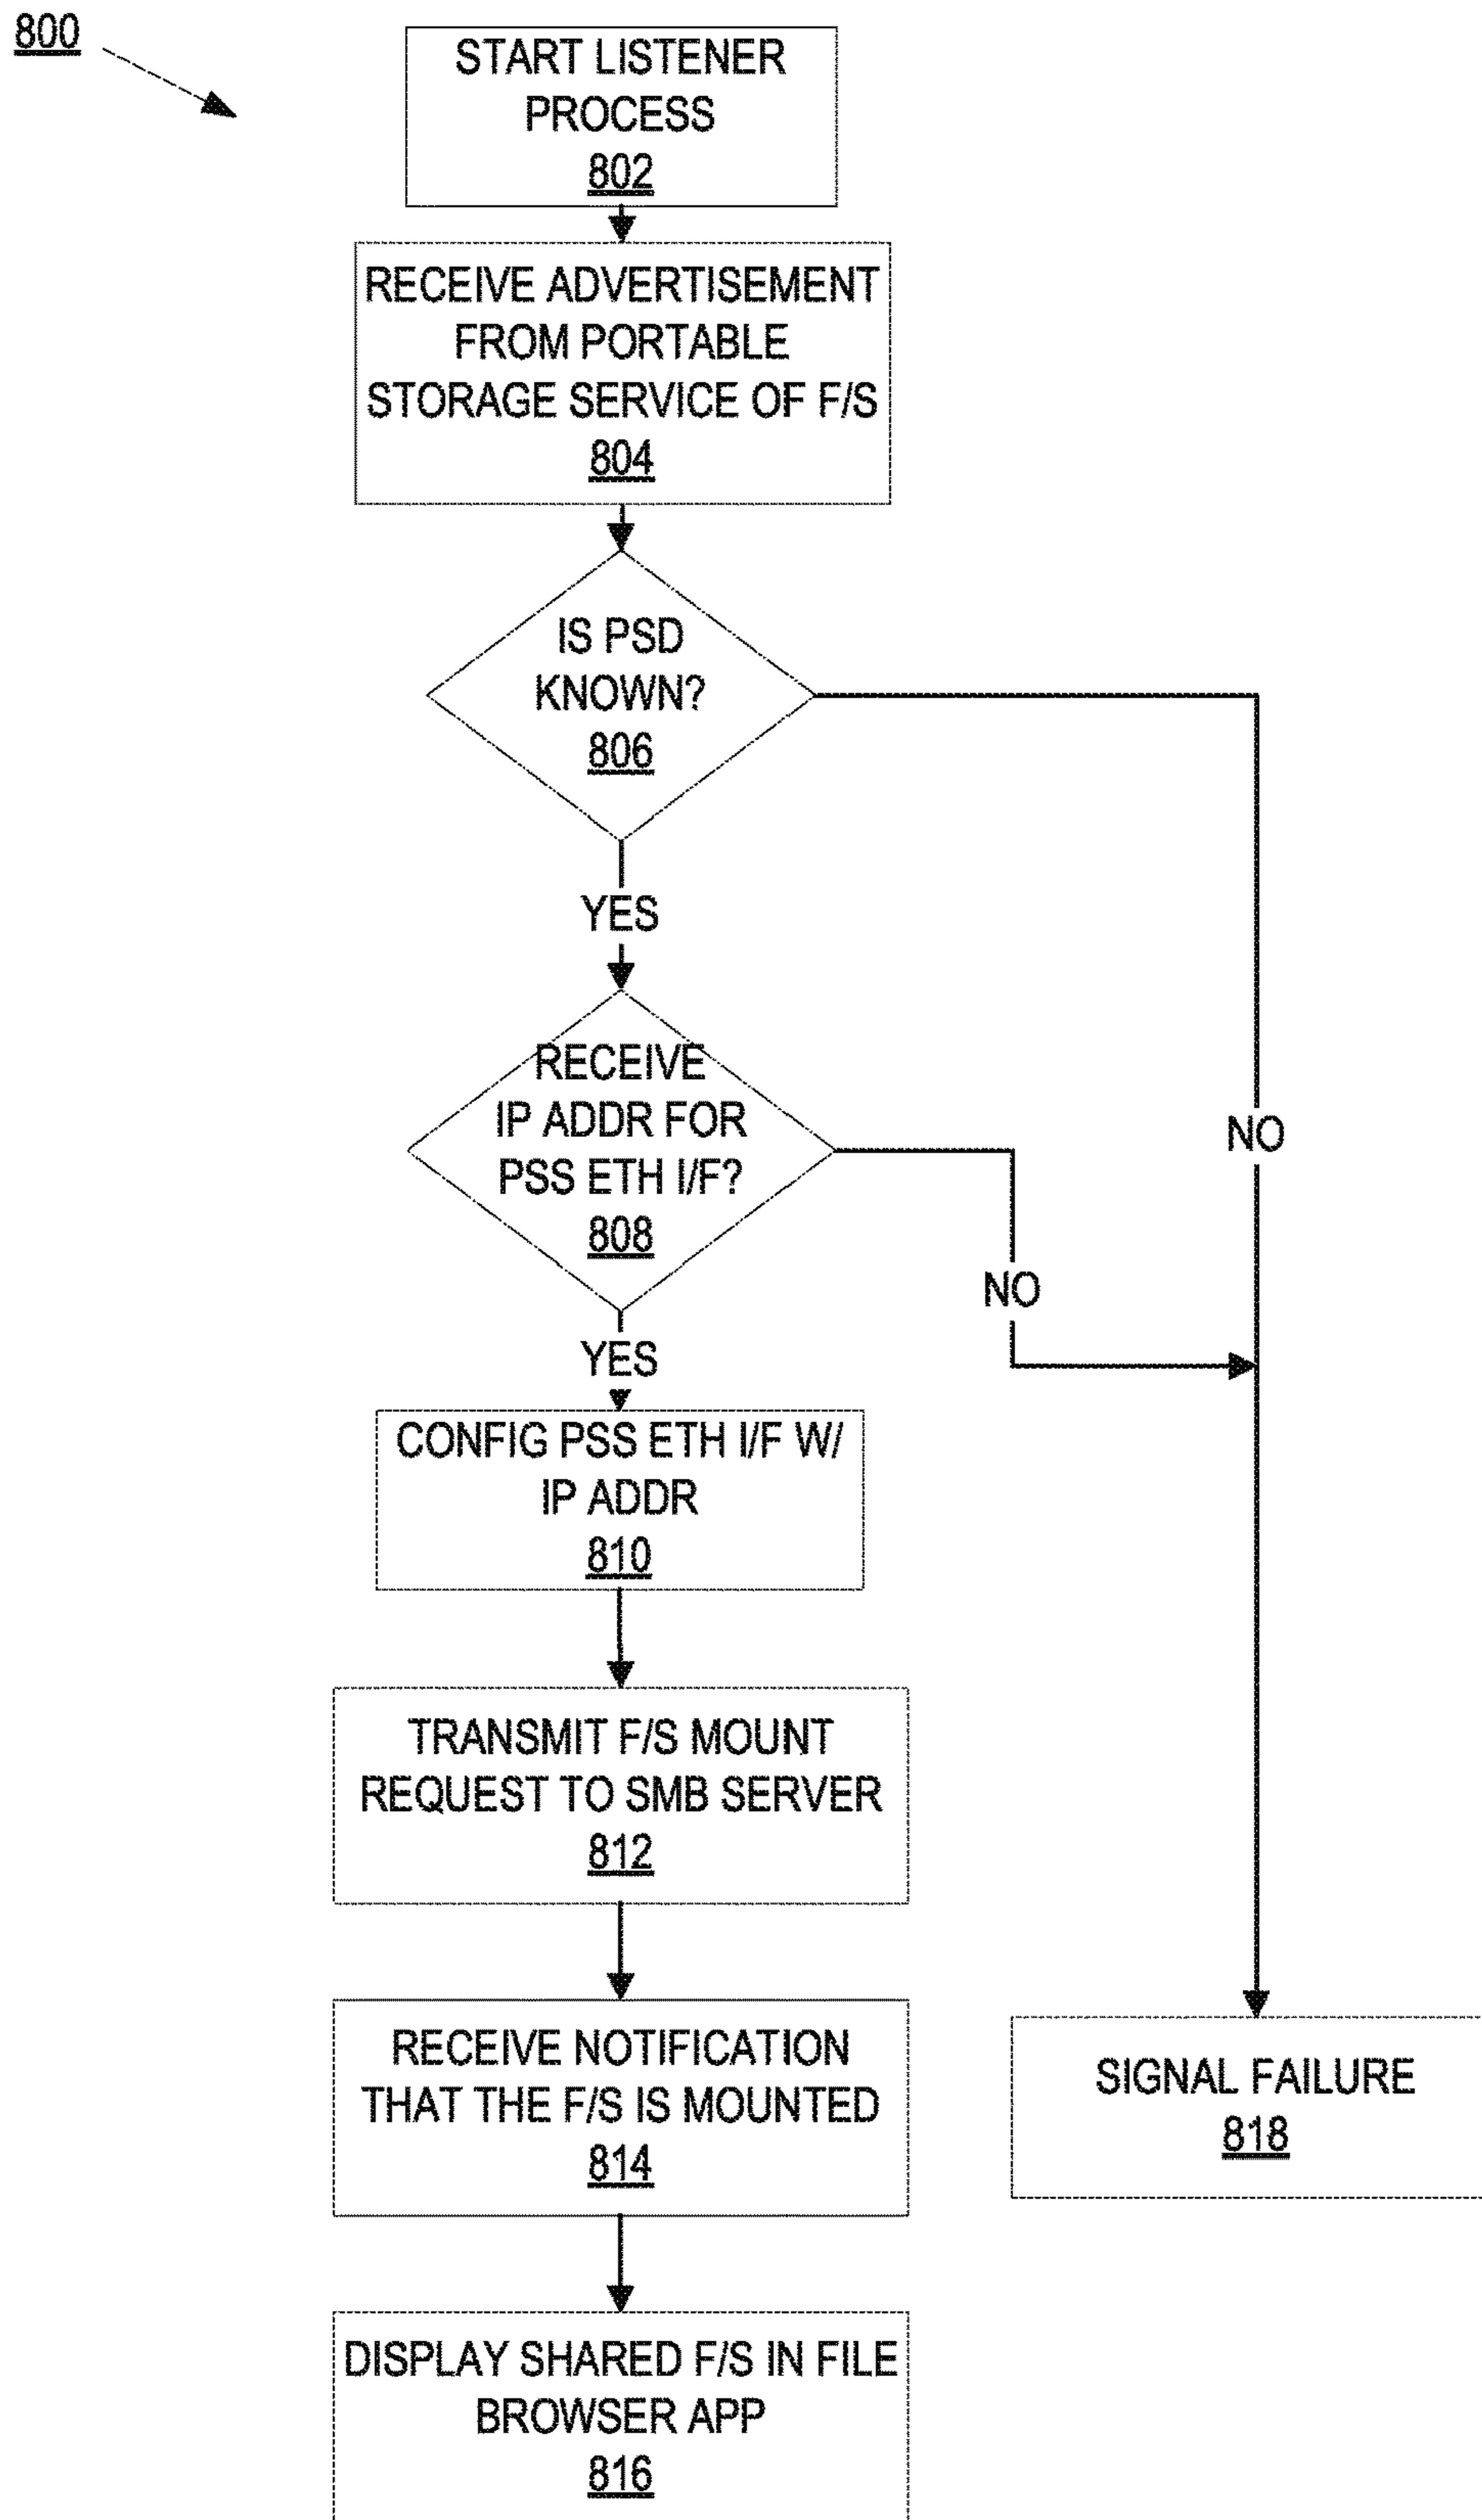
800

START LISTENER PROCESS
802

RECEIVE ADVERTISEMENT FROM PORTABLE STORAGE SERVICE OF F/S
804

IS PSD KNOWN?
806

YES

NO

RECEIVE IP ADDR FOR PSS ETH I/F?
808

NO

YES

CONFIG PSS ETH I/F W/ IP ADDR
810

TRANSMIT F/S MOUNT REQUEST TO SMB SERVER
812

RECEIVE NOTIFICATION THAT THE F/S IS MOUNTED
814

SIGNAL FAILURE
818

DISPLAY SHARED F/S IN FILE BROWSER APP
816